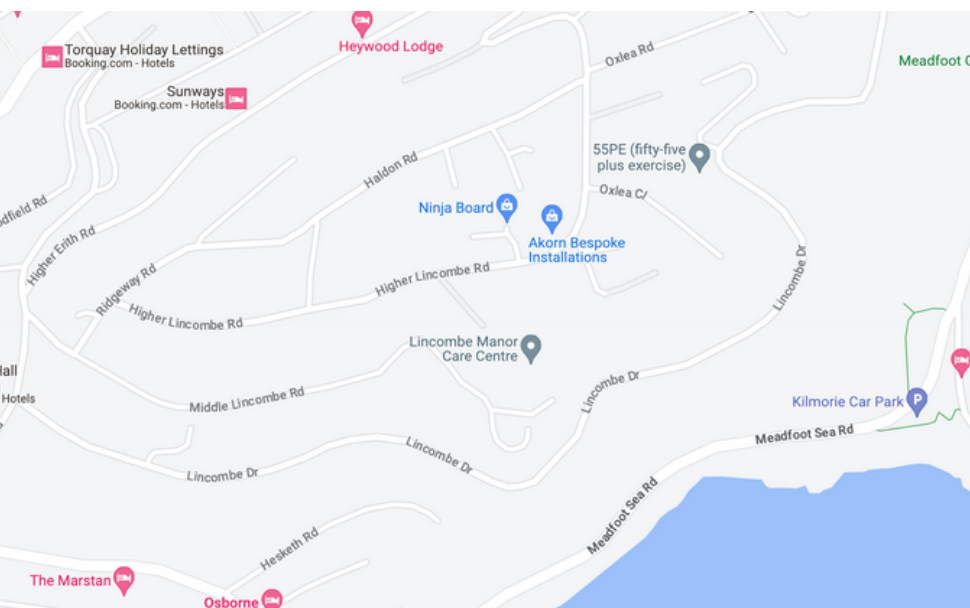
Heywood Lodge
Torquay Holiday Lettings
Booking.com - Hotels
Sunways
Booking.com - Hotels
Oxlea Rd
Meadfoot G
55PE (fifty-five plus exercise)
Haldon Rd
dfield Rd
Ninja Board
Akorn Bespoke Installations
Oxlea Cl
Higher Erith Rd
Ridgeway Rd
Higher Lincombe Rd
Higher Lincombe Rd
Lincombe Dr
Lincombe Manor Care Centre
Hall
Hotels
Middle Lincombe Rd
Lincombe Dr
Kilmorie Car Park
Meadfoot Sea Rd
Lincombe Dr
Lincombe Dr
Meadfoot Sea Rd
Hesketh Rd
The Marstan
Osborne